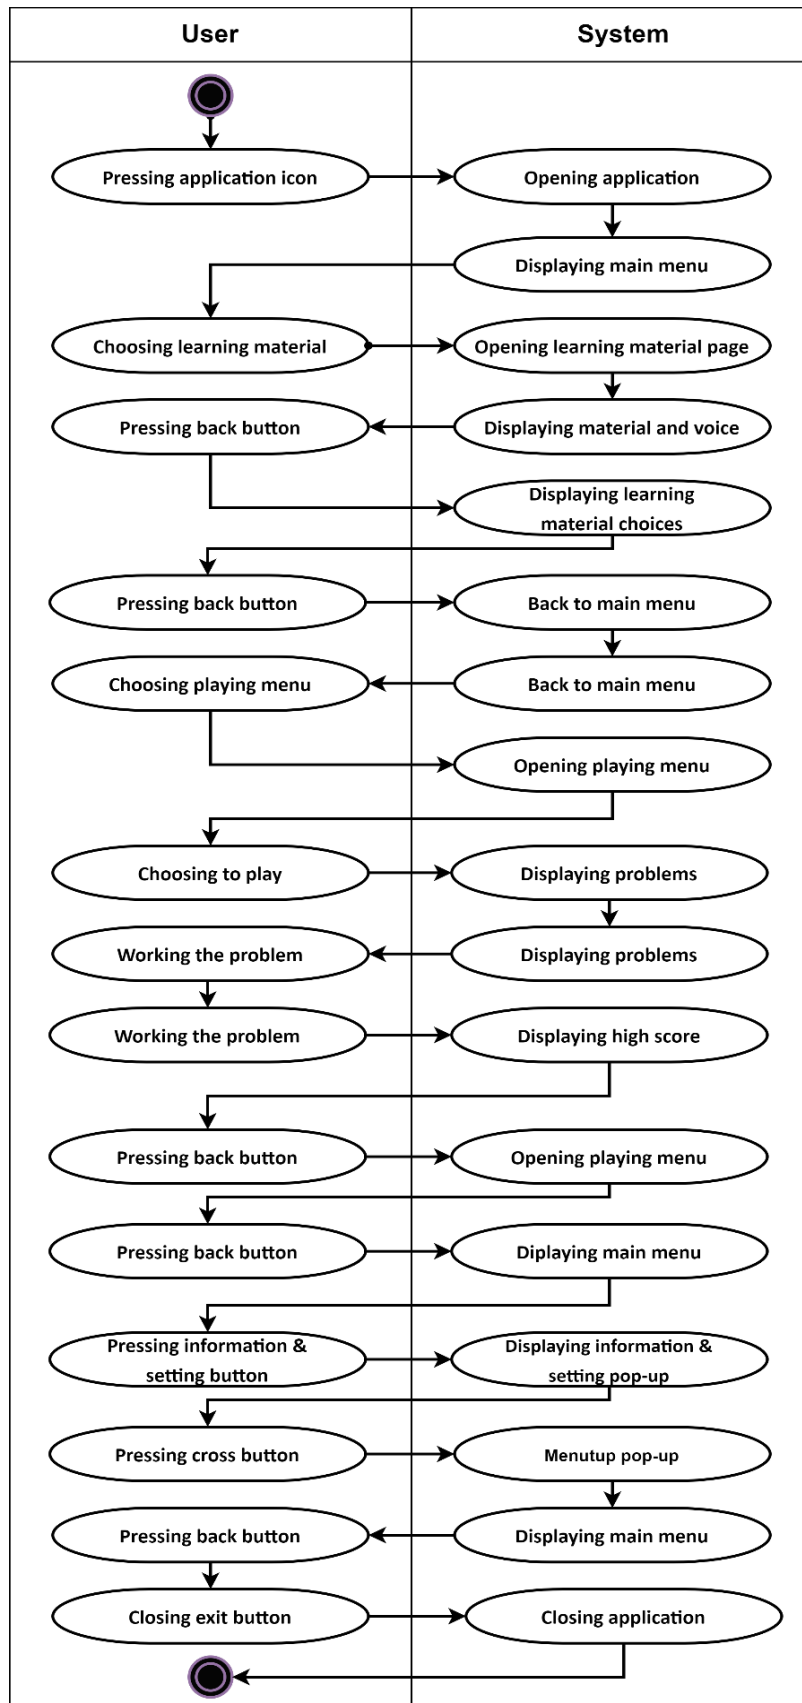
| User | System |
|---|---|
| Pressing application icon | Opening application |
| | Displaying main menu |
| Choosing learning material | Opening learning material page |
| Pressing back button | Displaying material and voice |
| | Displaying learning material choices |
| Pressing back button | Back to main menu |
| Choosing playing menu | Back to main menu |
| | Opening playing menu |
| Choosing to play | Displaying problems |
| Working the problem | Displaying problems |
| Working the problem | Displaying high score |
| Pressing back button | Opening playing menu |
| Pressing back button | Diplaying main menu |
| Pressing information & setting button | Displaying information & setting pop-up |
| Pressing cross button | Menutup pop-up |
| Pressing back button | Displaying main menu |
| Closing exit button | Closing application |